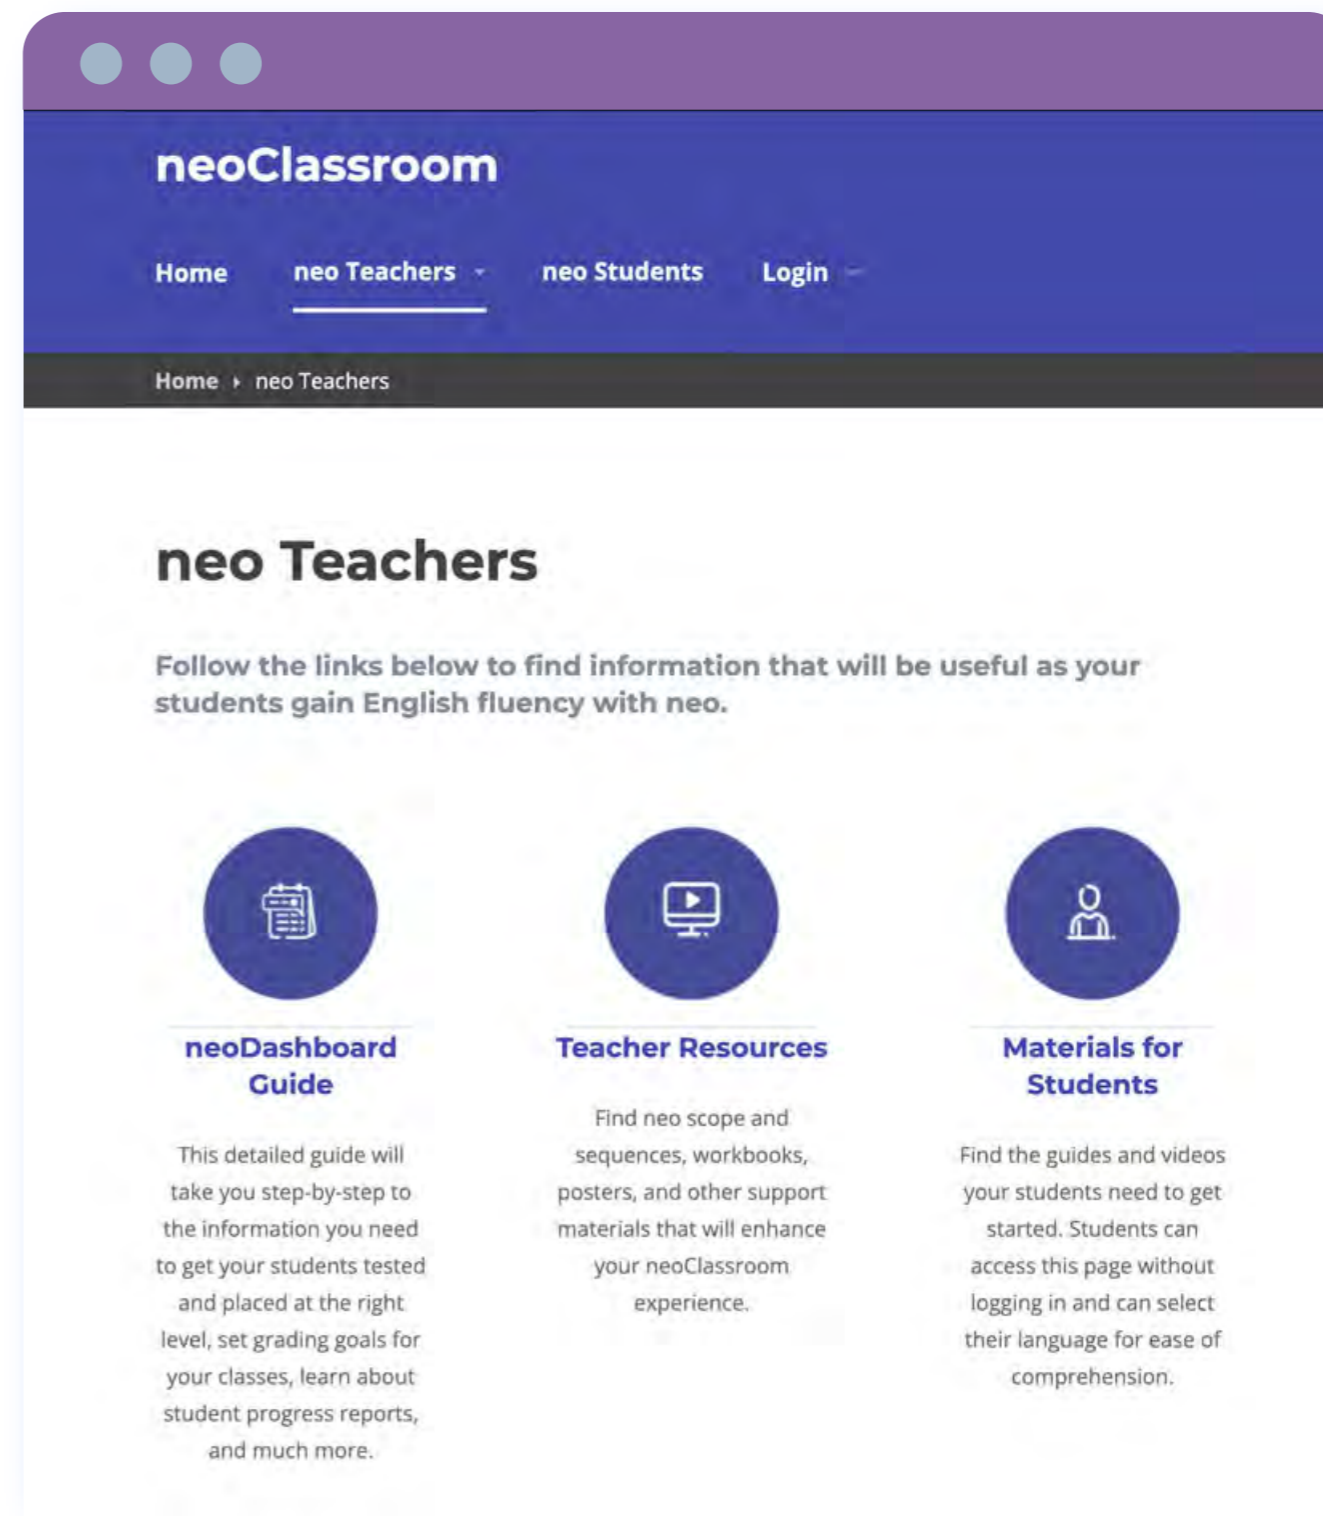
neoClassroom

Home neo Teachers neo Students Login

Home neo Teachers

neo Teachers

Follow the links below to find information that will be useful as your students gain English fluency with neo.

neoDashboard Guide

This detailed guide will take you step-by-step to the information you need to get your students tested and placed at the right level, set grading goals for your classes, learn about student progress reports, and much more.

Teacher Resources

Find neo scope and sequences, workbooks, posters, and other support materials that will enhance your neoClassroom experience.

Materials for Students

Find the guides and videos your students need to get started. Students can access this page without logging in and can select their language for ease of comprehension.